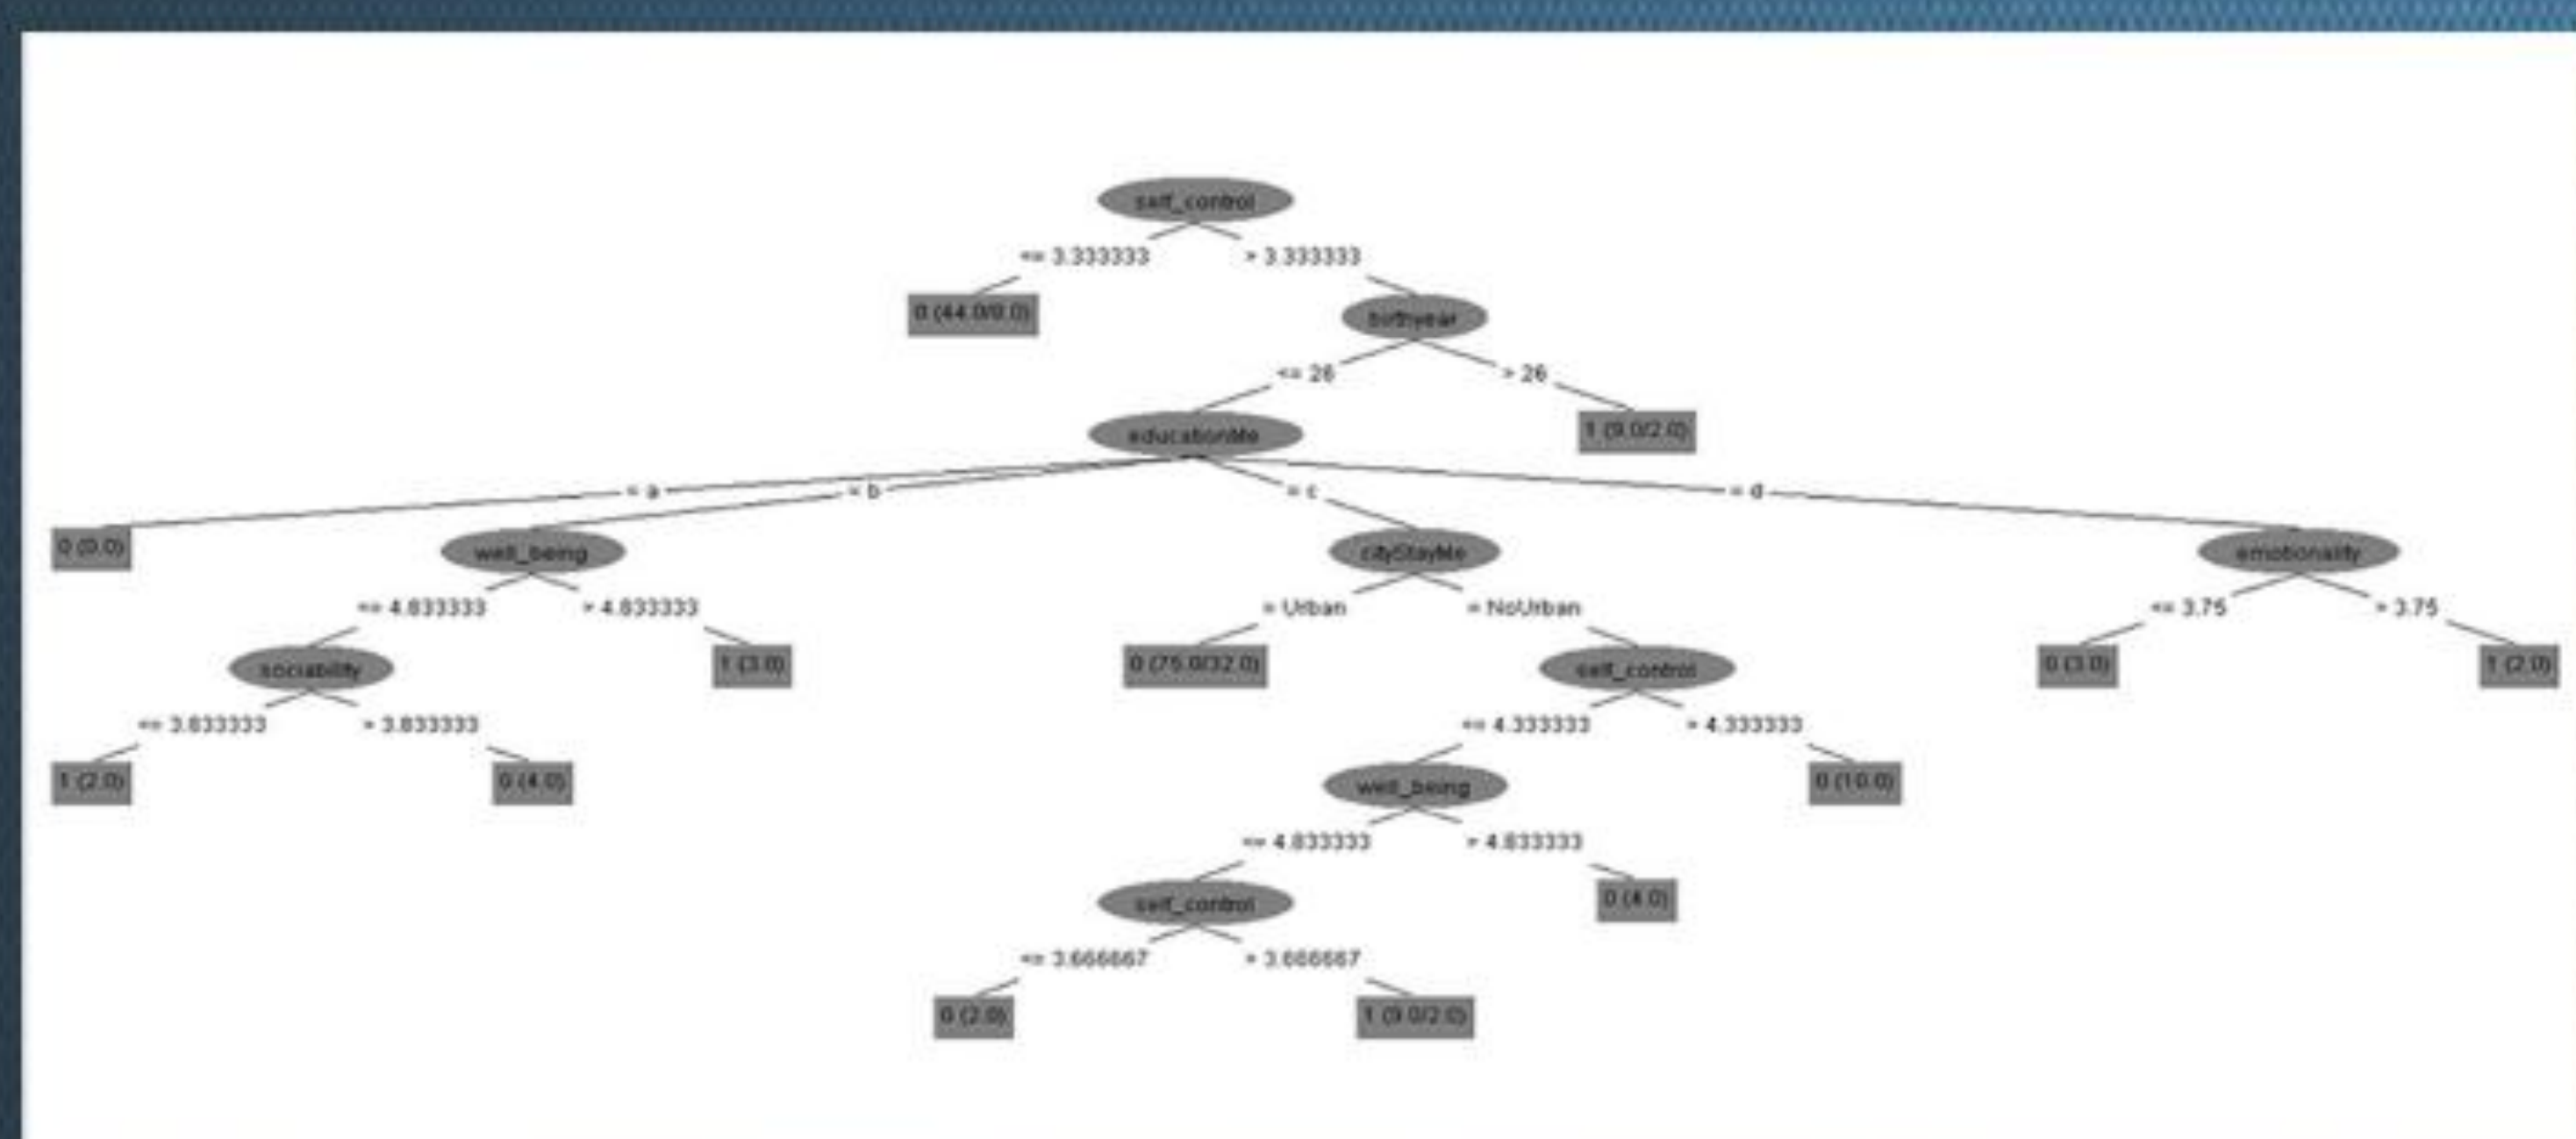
self_control

<= 3.333333

> 3.333333

0 (44.0/0.0)

birthyear

<= 26

> 26

1 (9.0/2.0)

educationlife

= a

= b

= c

= d

0 (0.0)

well_being

cityStaylife

emotionality

<= 4.833333

> 4.833333

= Urban

= NoUrban

<= 3.75

> 3.75

sociability

1 (3.0)

0 (75.0/32.0)

self_control

0 (3.0)

1 (2.0)

<= 3.833333

> 3.833333

<= 4.333333

> 4.333333

1 (2.0)

0 (4.0)

well_being

0 (10.0)

<= 4.833333

> 4.833333

self_control

0 (4.0)

<= 3.666667

> 3.666667

0 (2.0)

1 (9.0/2.0)